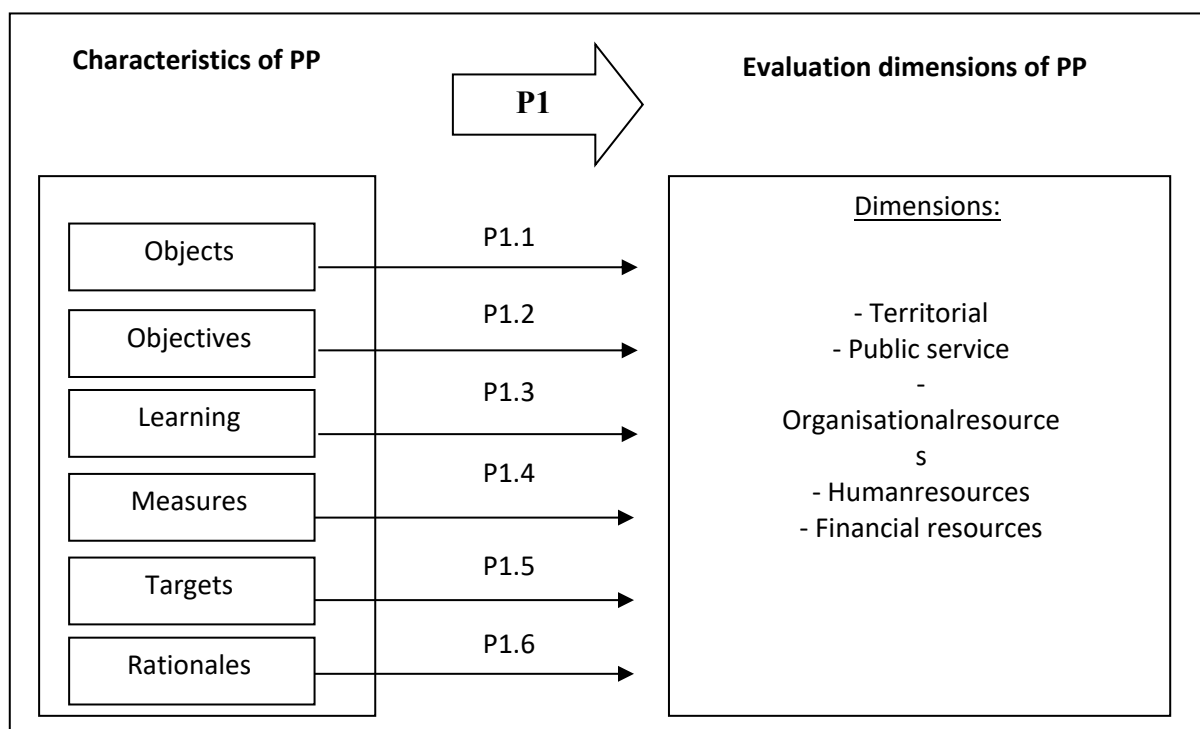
Characteristics of PP

P1

Evaluation dimensions of PP

Objects

P1.1

Objectives

P1.2

Learning

P1.3

Measures

P1.4

Targets

P1.5

Rationales

P1.6

Dimensions:

- Territorial
- Public service
- Organisationalresources
- Humanresources
- Financial resources